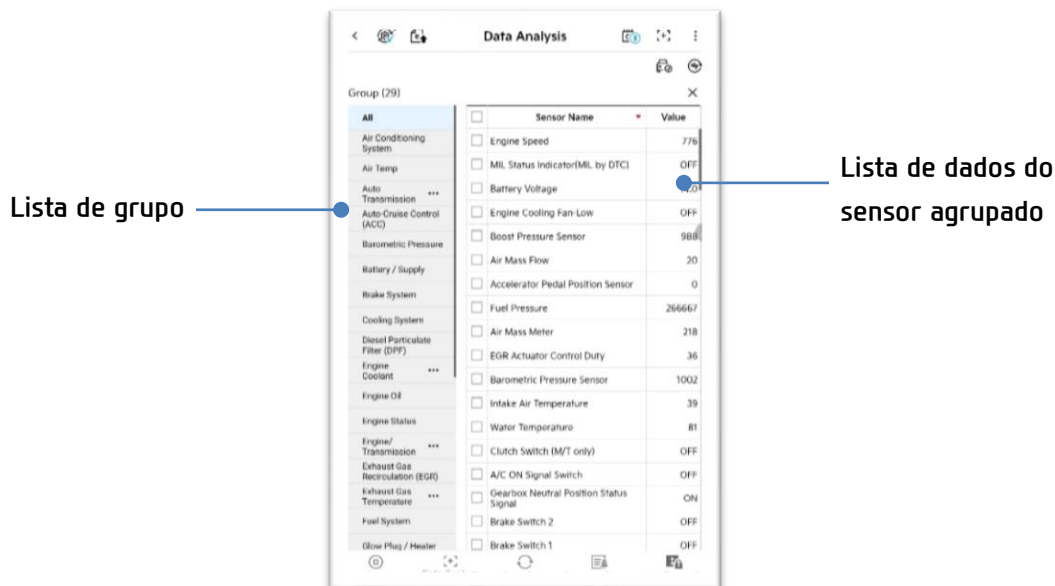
Data Analysis

Group (29)

All
Air Conditioning System
Air Temp
Auto Transmission
Auto-Cruise Control (ACC)
Barometric Pressure
Battery / Supply
Brake System
Cooling System
Diesel Particulate Filter (DPF)
Engine Coolant
Engine Oil
Engine Status
Engine/ Transmission
Exhaust Gas Recirculation (EGR)
Exhaust Gas Temperature
Fuel System
Glow Plug / Heater

| Sensor Name | Value |
|---|---|
| Engine Speed | 776 |
| MIL Status Indicator(MIL by DTC) | OFF |
| Battery Voltage | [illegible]0 |
| Engine Cooling Fan-Low | OFF |
| Boost Pressure Sensor | 988 |
| Air Mass Flow | 20 |
| Accelerator Pedal Position Sensor | 0 |
| Fuel Pressure | 266667 |
| Air Mass Meter | 218 |
| EGR Actuator Control Duty | 36 |
| Barometric Pressure Sensor | 1002 |
| Intake Air Temperature | 39 |
| Water Temperature | 81 |
| Clutch Switch (M/T only) | OFF |
| A/C ON Signal Switch | OFF |
| Gearbox Neutral Position Status Signal | ON |
| Brake Switch 2 | OFF |
| Brake Switch 1 | OFF |

Lista de grupo

Lista de dados do sensor agrupado